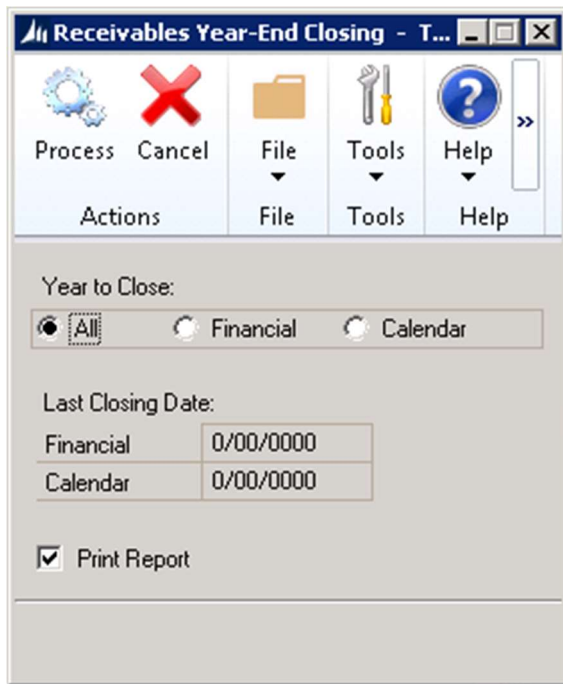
Receivables Year-End Closing - T...

Process Cancel
Actions

File
File

Tools
Tools

Help
Help

»

Year to Close:
All Financial Calendar

Last Closing Date:

| Financial | 0/00/0000 |
|---|---|
| Calendar | 0/00/0000 |

Print Report